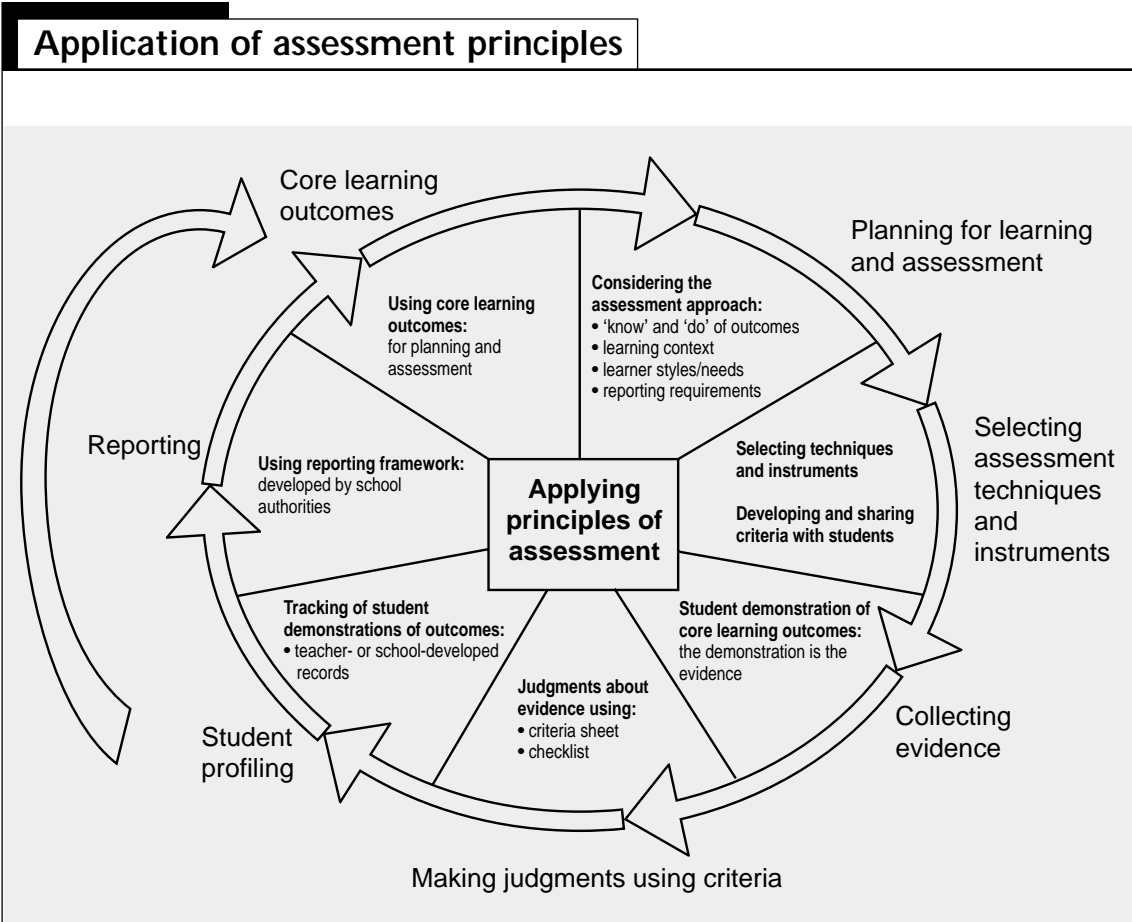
Application of assessment principles

Core learning outcomes

Planning for learning and assessment

Selecting assessment techniques and instruments

Collecting evidence

Making judgments using criteria

Student profiling

Reporting

Using core learning outcomes: for planning and assessment

Considering the assessment approach:
• 'know' and 'do' of outcomes
• learning context
• learner styles/needs
• reporting requirements

Selecting techniques and instruments

Developing and sharing criteria with students

Student demonstration of core learning outcomes: the demonstration is the evidence

Judgments about evidence using:
• criteria sheet
• checklist

Tracking of student demonstrations of outcomes:
• teacher- or school-developed records

Using reporting framework: developed by school authorities

Applying principles of assessment